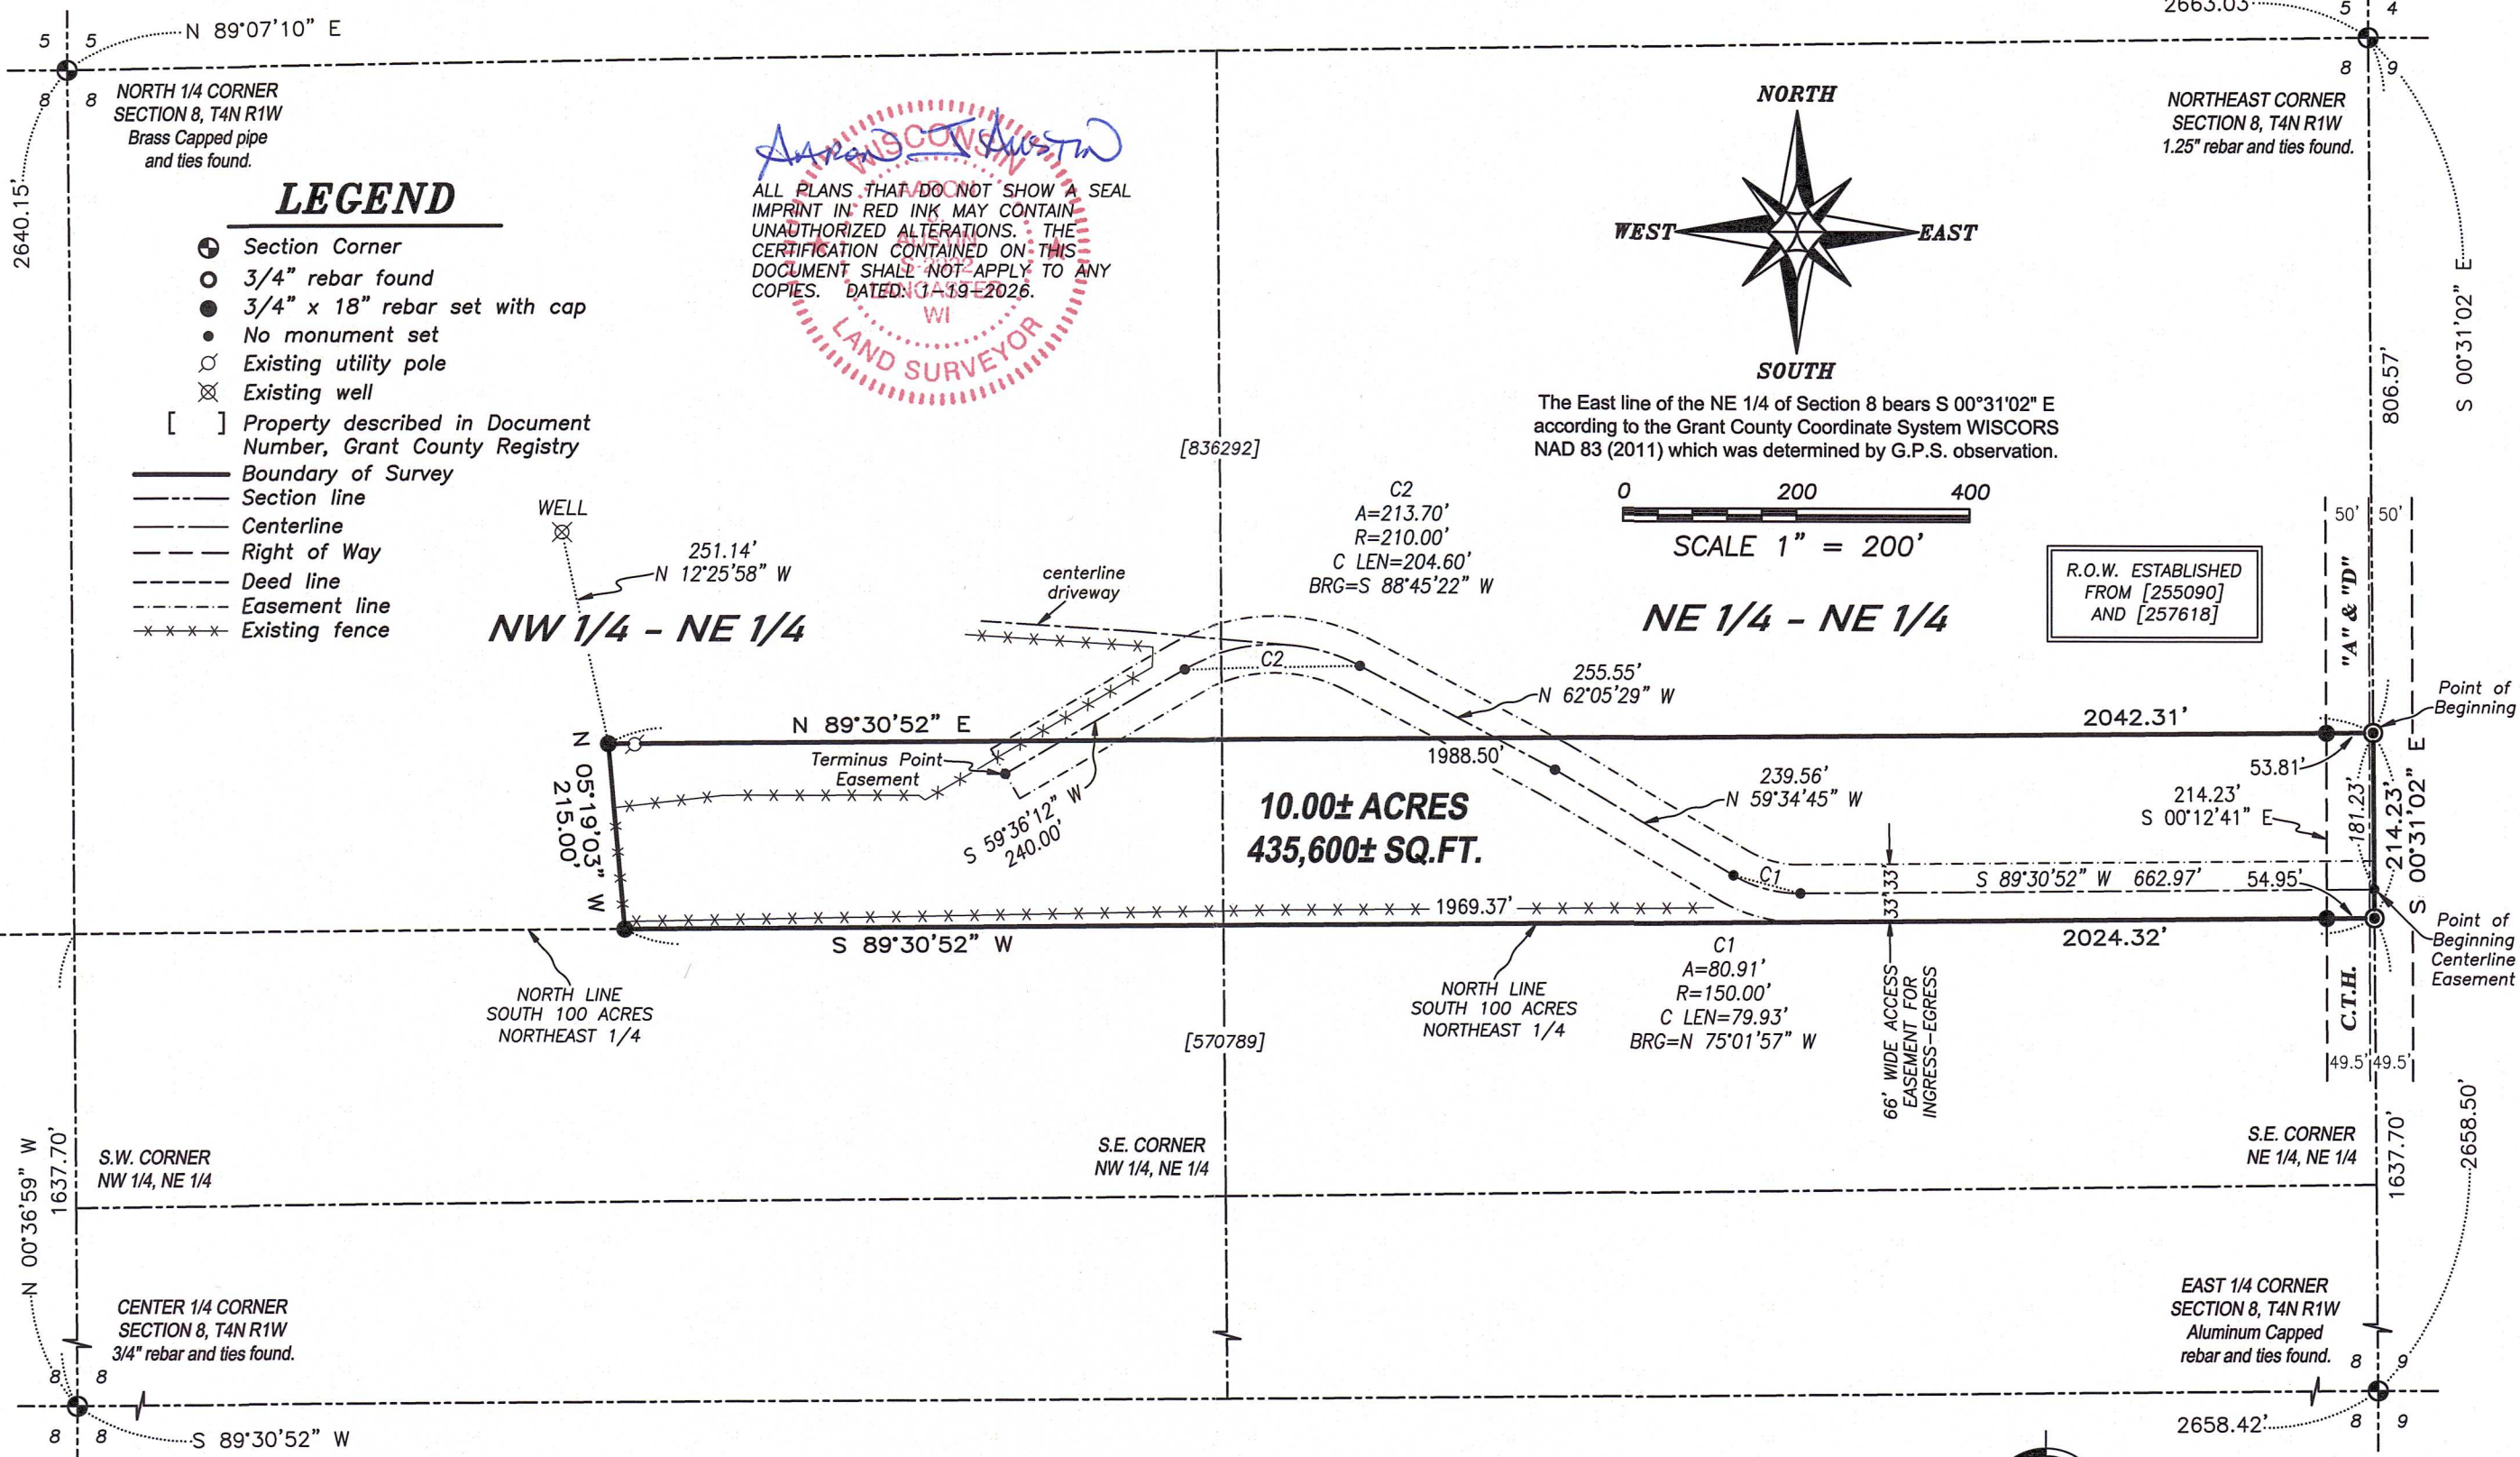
5 5 N 89°07'10" E

2663.03' 5 4

8 8

NORTH 1/4 CORNER
SECTION 8, T4N R1W
Brass Capped pipe
and ties found.

2640.15'

LEGEND
Section Corner
3/4" rebar found
3/4" x 18" rebar set with cap
No monument set
Existing utility pole
Existing well
[ ] Property described in Document Number, Grant County Registry
Boundary of Survey
Section line
Centerline
Right of Way
Deed line
Easement line
Existing fence

Aaron J Austin
WISCONSIN
AARON J. AUSTIN
S-2602
LANCASTER
WI
LAND SURVEYOR

ALL PLANS THAT DO NOT SHOW A SEAL IMPRINT IN RED INK MAY CONTAIN UNAUTHORIZED ALTERATIONS. THE CERTIFICATION CONTAINED ON THIS DOCUMENT SHALL NOT APPLY TO ANY COPIES. DATED: 1-19-2026.

NORTH
WEST EAST
SOUTH

8 9

NORTHEAST CORNER
SECTION 8, T4N R1W
1.25" rebar and ties found.

S 00°31'02" E

806.57'

The East line of the NE 1/4 of Section 8 bears S 00°31'02" E according to the Grant County Coordinate System WISCORS NAD 83 (2011) which was determined by G.P.S. observation.

0 200 400
SCALE 1" = 200'

[836292]

WELL

251.14'
N 12°25'58" W

NW 1/4 - NE 1/4

centerline
driveway

C2
A=213.70'
R=210.00'
C LEN=204.60'
BRG=S 88°45'22" W

NE 1/4 - NE 1/4

R.O.W. ESTABLISHED FROM [255090] AND [257618]

50' 50'

"A" & "D"

C2

255.55'
N 62°05'29" W

Point of Beginning

N 89°30'52" E

2042.31'

N 05°19'03" W
215.00'

Terminus Point Easement

S 59°36'12" W
240.00'

1988.50'

10.00± ACRES
435,600± SQ.FT.

239.56'
N 59°34'45" W

53.81'

214.23'
S 00°12'41" E

181.23'

214.23'
S 00°31'02" E

33'

33'

C1

S 89°30'52" W 662.97'

54.95'

1969.37'

S 89°30'52" W

2024.32'

Point of Beginning Centerline Easement

NORTH LINE
SOUTH 100 ACRES
NORTHEAST 1/4

[570789]

NORTH LINE
SOUTH 100 ACRES
NORTHEAST 1/4

C1
A=80.91'
R=150.00'
C LEN=79.93'
BRG=N 75°01'57" W

66' WIDE ACCESS EASEMENT FOR INGRESS-EGRESS

C.T.H.

49.5' 49.5'

2658.50'

N 00°36'59" W
1637.70'

S.W. CORNER
NW 1/4, NE 1/4

S.E. CORNER
NW 1/4, NE 1/4

S.E. CORNER
NE 1/4, NE 1/4

1637.70'

CENTER 1/4 CORNER
SECTION 8, T4N R1W
3/4" rebar and ties found.

EAST 1/4 CORNER
SECTION 8, T4N R1W
Aluminum Capped
rebar and ties found.

8 8

8 9

8 8 S 89°30'52" W

2658.42' 8 9